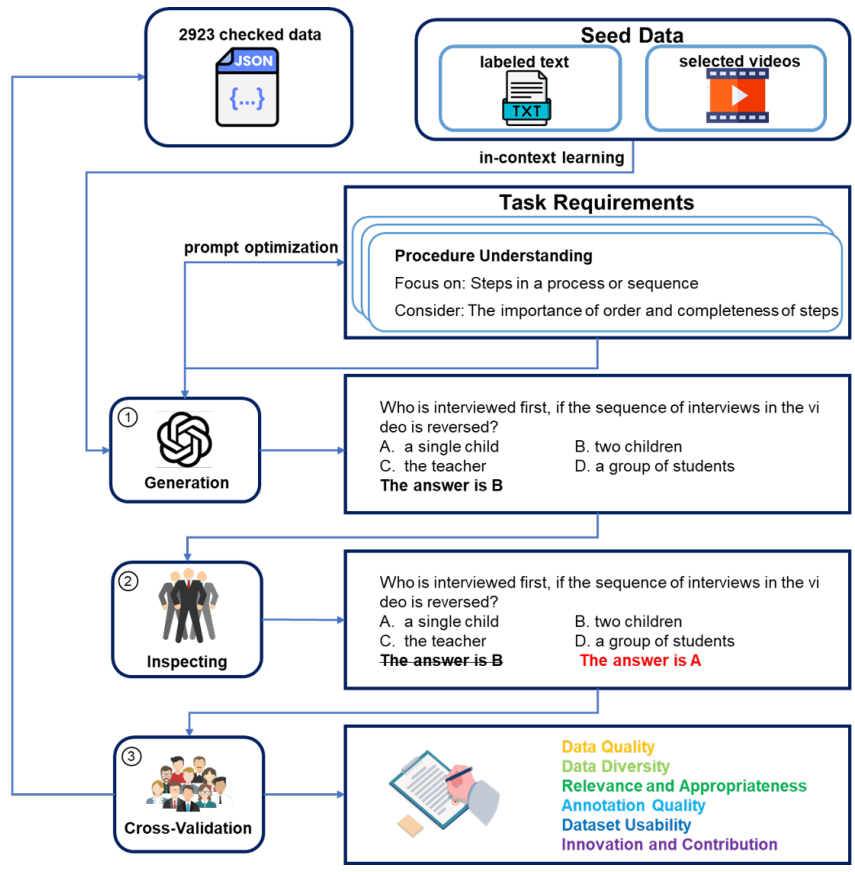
2923 checked data

JSON

{...}

Seed Data

labeled text

TXT

selected videos

in-context learning

Task Requirements

prompt optimization

Procedure Understanding

Focus on: Steps in a process or sequence

Consider: The importance of order and completeness of steps

① Generation

Who is interviewed first, if the sequence of interviews in the video is reversed?
A. a single child B. two children
C. the teacher D. a group of students
The answer is B

② Inspecting

Who is interviewed first, if the sequence of interviews in the video is reversed?
A. a single child B. two children
C. the teacher D. a group of students
~~The answer is B~~ The answer is A

③ Cross-Validation

Data Quality
Data Diversity
Relevance and Appropriateness
Annotation Quality
Dataset Usability
Innovation and Contribution